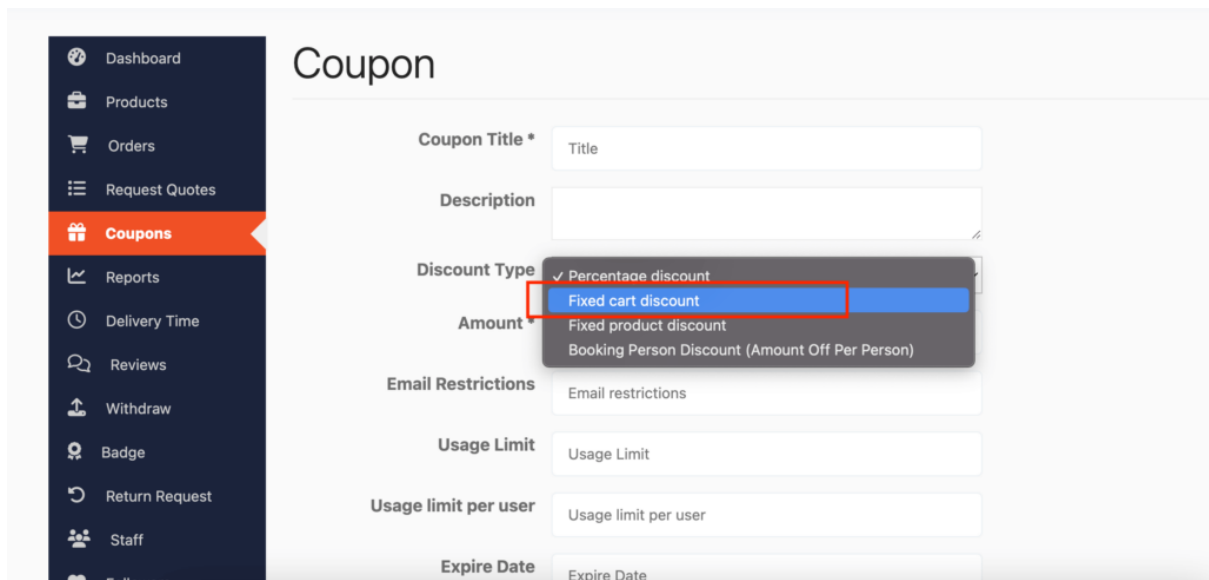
Dashboard
Products
Orders
Request Quotes
Coupons
Reports
Delivery Time
Reviews
Withdraw
Badge
Return Request
Staff

Coupon

Coupon Title *
Title

Description

Discount Type
✓ Percentage discount
Fixed cart discount
Fixed product discount
Booking Person Discount (Amount Off Per Person)

Amount *

Email Restrictions
Email restrictions

Usage Limit
Usage Limit

Usage limit per user
Usage limit per user

Expire Date
Expire Date